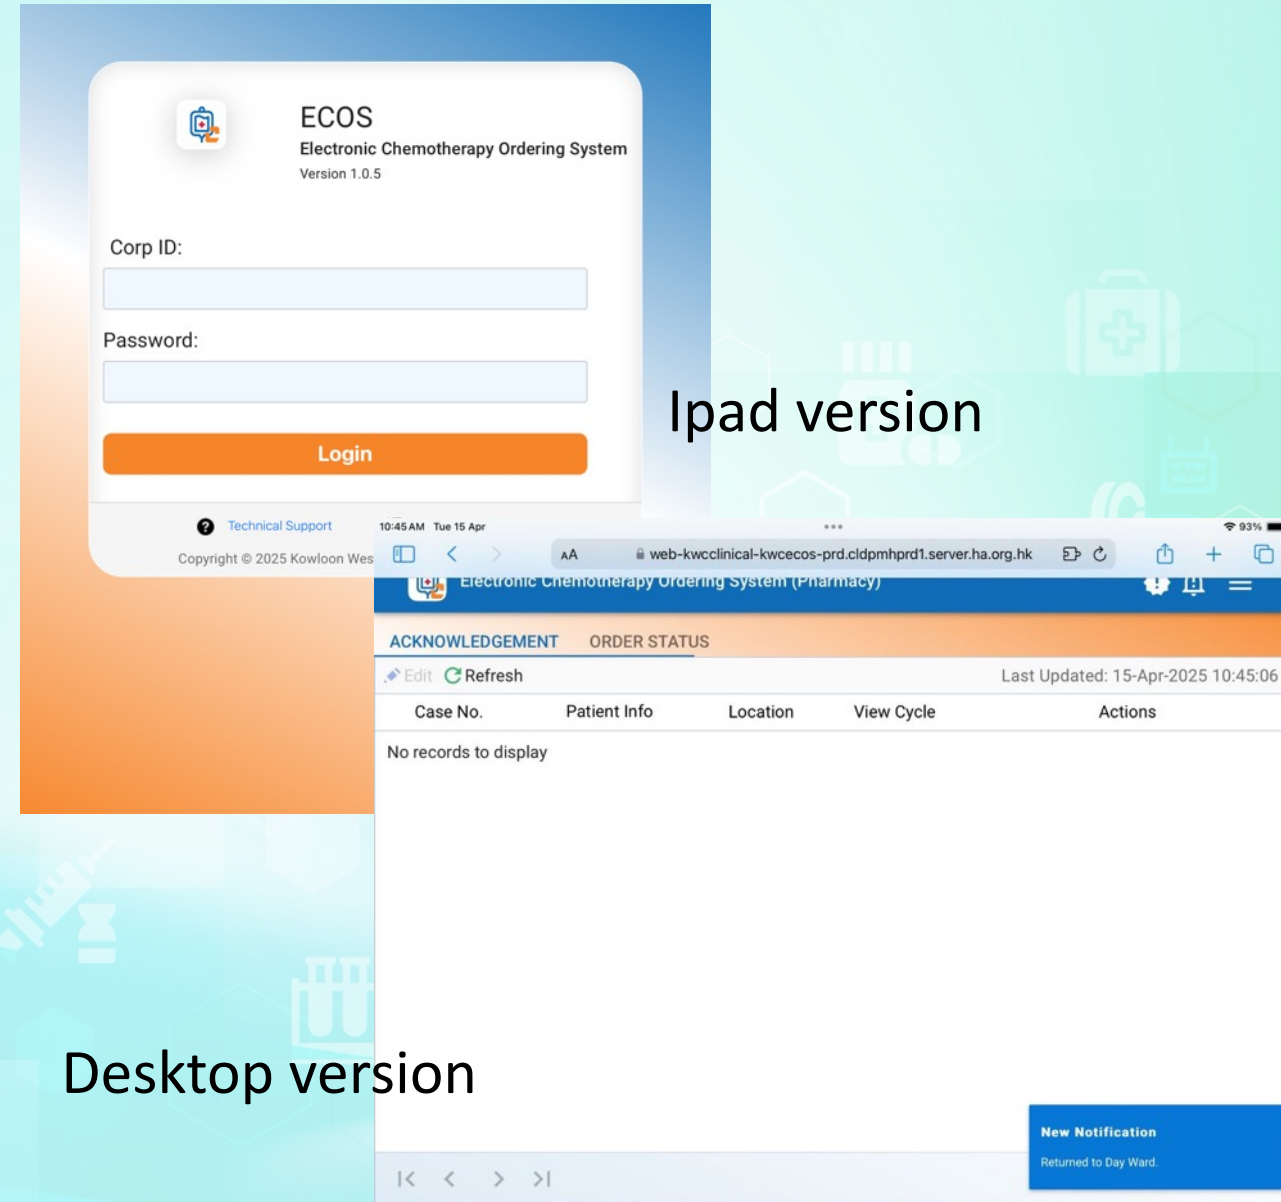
ECOS
Electronic Chemotherapy Ordering System
Version 1.0.5

Corp ID:

Password:

Login

Technical Support

Copyright © 2025 Kowloon Wes

Ipad version

10:45 AM Tue 15 Apr

93%

AA web-kwcclinical-kwcecos-prd.cldpmhprd1.server.ha.org.hk

Electronic Chemotherapy Ordering System (Pharmacy)

ACKNOWLEDGEMENT ORDER STATUS

Edit Refresh

Last Updated: 15-Apr-2025 10:45:06

| Case No. | Patient Info | Location | View Cycle | Actions |
|---|---|---|---|---|
| No records to display | | | | |

Desktop version

New Notification
Returned to Day Ward.